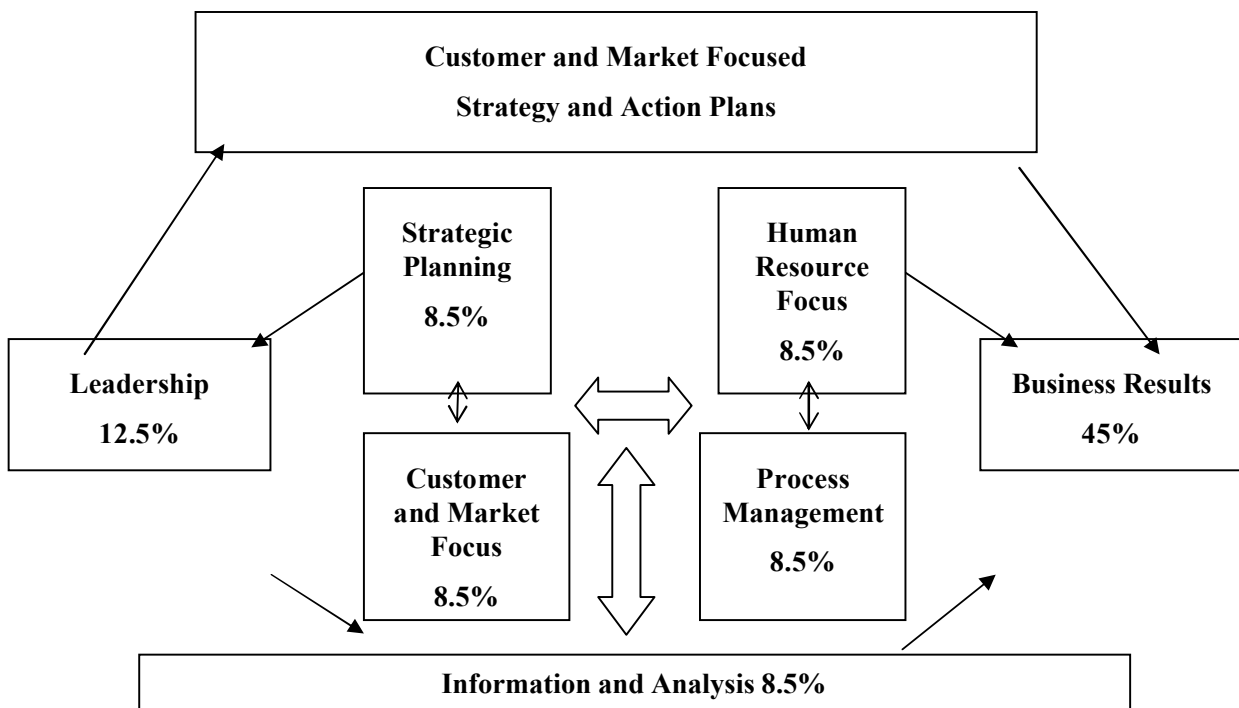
Customer and Market Focused
Strategy and Action Plans

Strategic Planning
8.5%

Human Resource Focus
8.5%

Leadership
12.5%

Business Results
45%

Customer and Market Focus
8.5%

Process Management
8.5%

Information and Analysis 8.5%